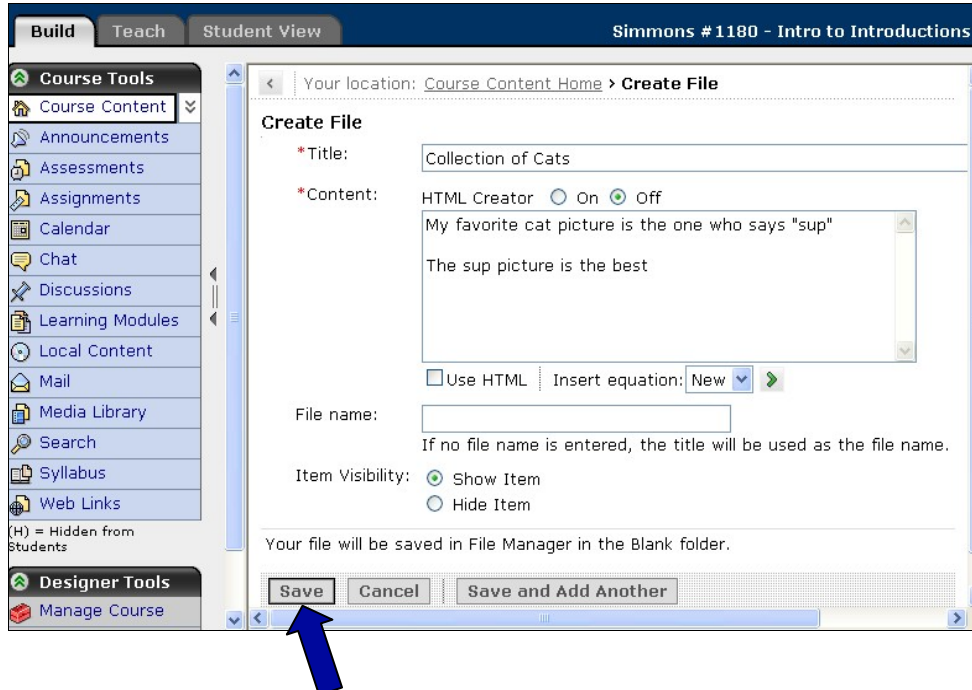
Build Teach Student View Simmons #1180 - Intro to Introductions

Course Tools
Course Content
Announcements
Assessments
Assignments
Calendar
Chat
Discussions
Learning Modules
Local Content
Mail
Media Library
Search
Syllabus
Web Links
(H) = Hidden from Students

Designer Tools
Manage Course

Your location: Course Content Home > Create File

Create File

*Title: Collection of Cats

*Content: HTML Creator On Off

My favorite cat picture is the one who says "sup"

The sup picture is the best

Use HTML Insert equation: New

File name:

If no file name is entered, the title will be used as the file name.

Item Visibility: Show Item
Hide Item

Your file will be saved in File Manager in the Blank folder.

Save Cancel Save and Add Another